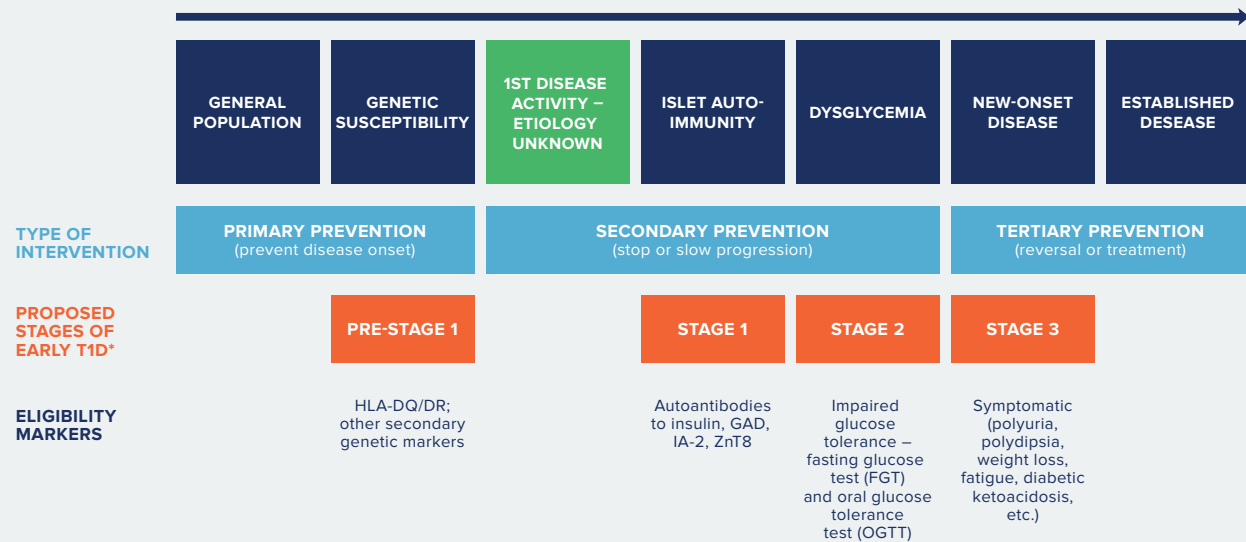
GENERAL POPULATION

GENETIC SUSCEPTIBILITY

1ST DISEASE ACTIVITY – ETIOLOGY UNKNOWN

ISLET AUTO-IMMUNITY

DYSGLYCEMIA

NEW-ONSET DISEASE

ESTABLISHED DESEASE

TYPE OF INTERVENTION

PRIMARY PREVENTION
(prevent disease onset)

SECONDARY PREVENTION
(stop or slow progression)

TERTIARY PREVENTION
(reversal or treatment)

PROPOSED STAGES OF EARLY T1D*

PRE-STAGE 1

STAGE 1

STAGE 2

STAGE 3

ELIGIBILITY MARKERS

HLA-DQ/DR; other secondary genetic markers

Autoantibodies to insulin, GAD, IA-2, ZnT8

Impaired glucose tolerance – fasting glucose test (FGT) and oral glucose tolerance test (OGTT)

Symptomatic (polyuria, polydipsia, weight loss, fatigue, diabetic ketoacidosis, etc.)